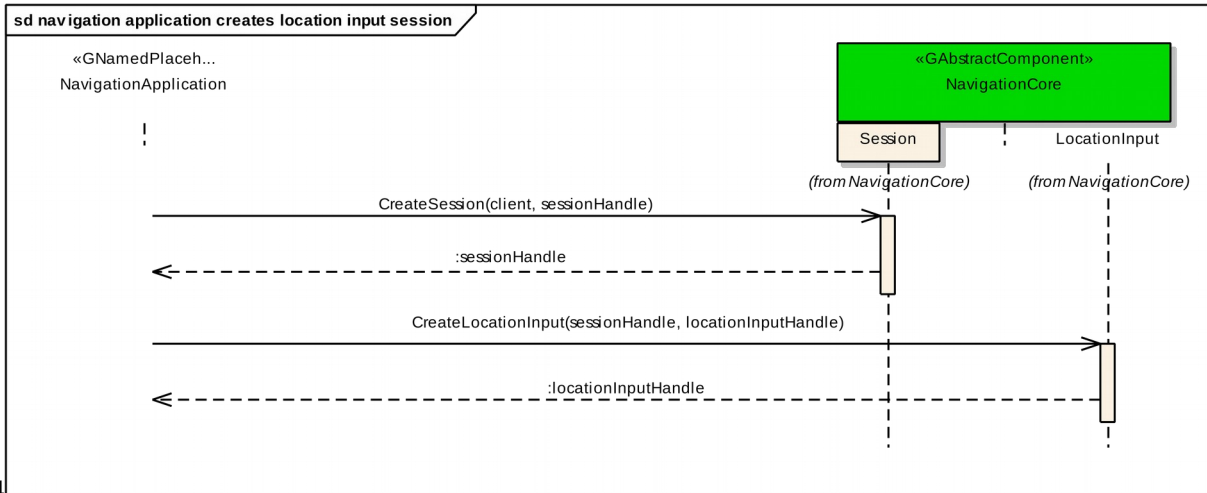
sd navigation application creates location input session

«GNamedPlaceh...
NavigationApplication

«GAbstractComponent»
NavigationCore

Session
(from NavigationCore)

LocationInput
(from NavigationCore)

CreateSession(client, sessionHandle)

:sessionHandle

CreateLocationInput(sessionHandle, locationInputHandle)

:locationInputHandle